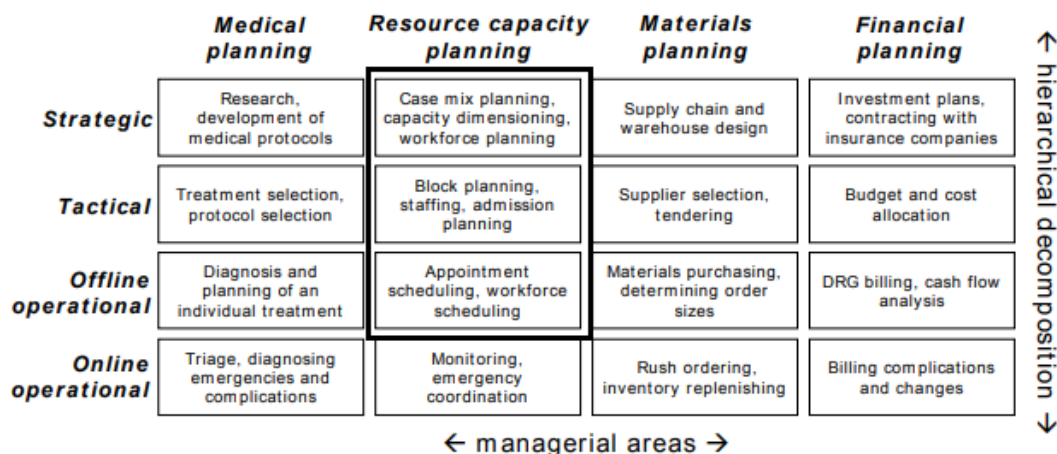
|  | Medical planning | Resource capacity planning | Materials planning | Financial planning |
|---|---|---|---|---|
| Strategic | Research, development of medical protocols | Case mix planning, capacity dimensioning, workforce planning | Supply chain and warehouse design | Investment plans, contracting with insurance companies |
| Tactical | Treatment selection, protocol selection | Block planning, staffing, admission planning | Supplier selection, tendering | Budget and cost allocation |
| Offline operational | Diagnosis and planning of an individual treatment | Appointment scheduling, workforce scheduling | Materials purchasing, determining order sizes | DRG billing, cash flow analysis |
| Online operational | Triage, diagnosing emergencies and complications | Monitoring, emergency coordination | Rush ordering, inventory replenishing | Billing complications and changes |

← hierarchical decomposition →

← managerial areas →